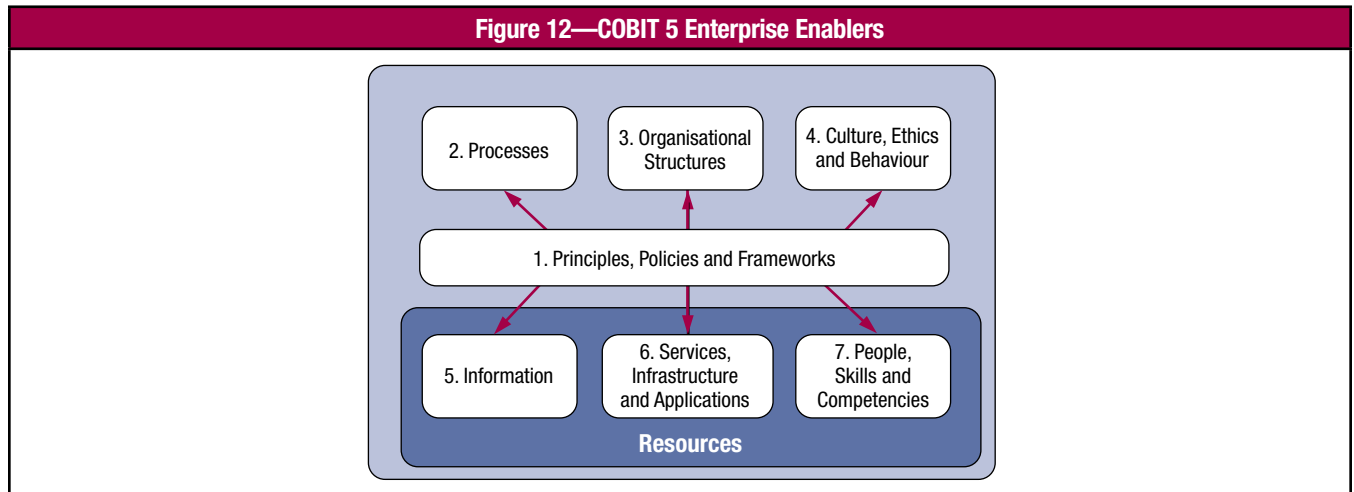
Figure 12—COBIT 5 Enterprise Enablers

2. Processes

3. Organisational Structures

4. Culture, Ethics and Behaviour

1. Principles, Policies and Frameworks

5. Information

6. Services, Infrastructure and Applications

7. People, Skills and Competencies

Resources